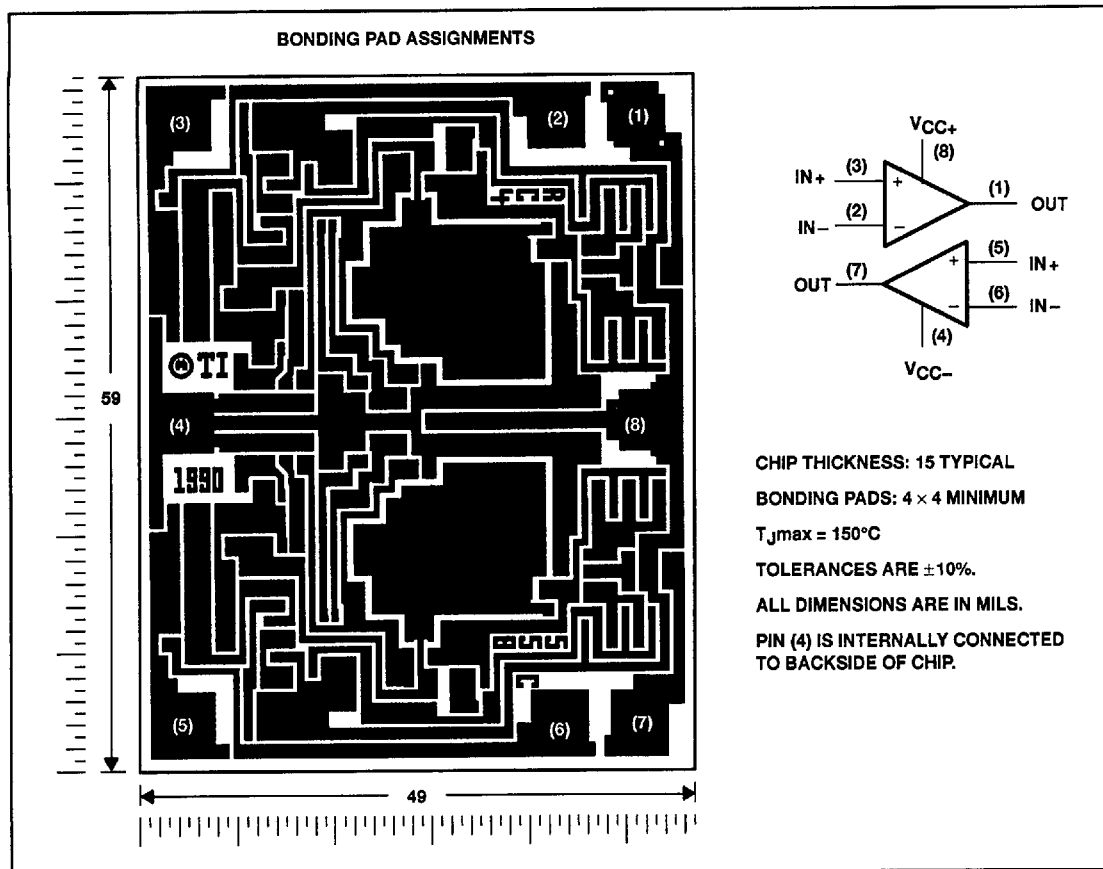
BONDING PAD ASSIGNMENTS

(3)
(2)
(1)
©TI
59
(4)
(8)
1990
(5)
(6)
(7)
49

$V_{CC+}$
(8)
IN+
(3)
+
(1)
OUT
IN−
(2)
−
(5)
+
IN+
OUT
(7)
(6)
−
IN−
(4)
$V_{CC-}$

CHIP THICKNESS: 15 TYPICAL

BONDING PADS: $4 \times 4$ MINIMUM

$T_J$max = 150°C

TOLERANCES ARE $\pm$10%.

ALL DIMENSIONS ARE IN MILS.

PIN (4) IS INTERNALLY CONNECTED TO BACKSIDE OF CHIP.